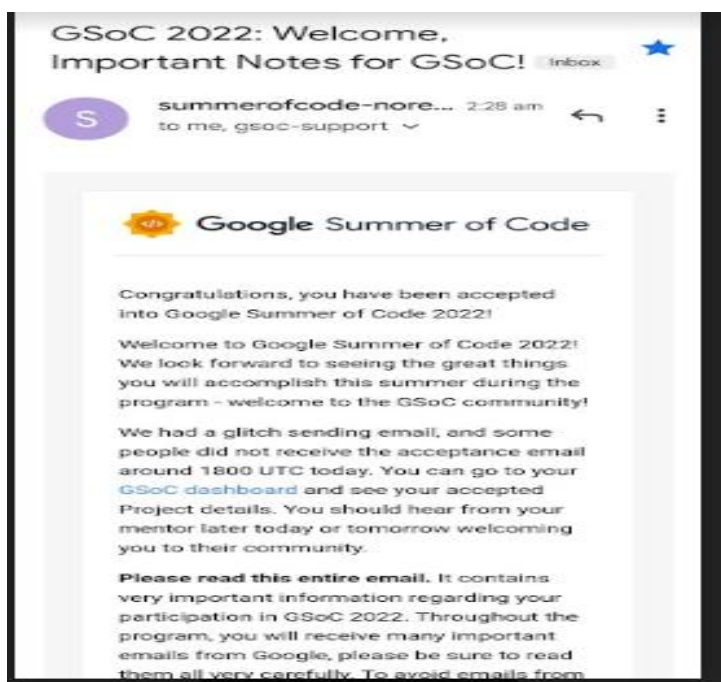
GSoC 2022: Welcome, Important Notes for GSoC! Inbox

S summerofcode-nore... 2:28 am
to me, gsoc-support

Google Summer of Code

Congratulations, you have been accepted into Google Summer of Code 2022!

Welcome to Google Summer of Code 2022! We look forward to seeing the great things you will accomplish this summer during the program - welcome to the GSoC community!

We had a glitch sending email, and some people did not receive the acceptance email around 1800 UTC today. You can go to your GSoC dashboard and see your accepted Project details. You should hear from your mentor later today or tomorrow welcoming you to their community.

**Please read this entire email.** It contains very important information regarding your participation in GSoC 2022. Throughout the program, you will receive many important emails from Google, please be sure to read them all very carefully. To avoid emails from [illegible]